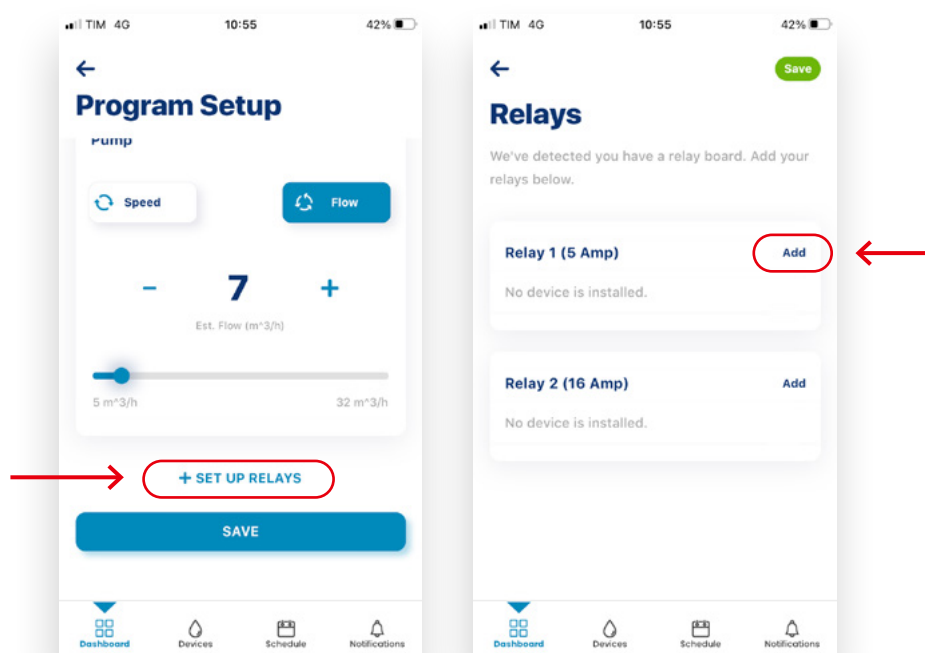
TIM 4G 10:55 42%

Program Setup

Pump

Speed

Flow

–

7

+

Est. Flow (m^3/h)

5 m^3/h

32 m^3/h

+ SET UP RELAYS

SAVE

Dashboard

Devices

Schedule

Notifications

TIM 4G 10:55 42%

Save

Relays

We've detected you have a relay board. Add your relays below.

Relay 1 (5 Amp)

Add

No device is installed.

Relay 2 (16 Amp)

Add

No device is installed.

Dashboard

Devices

Schedule

Notifications